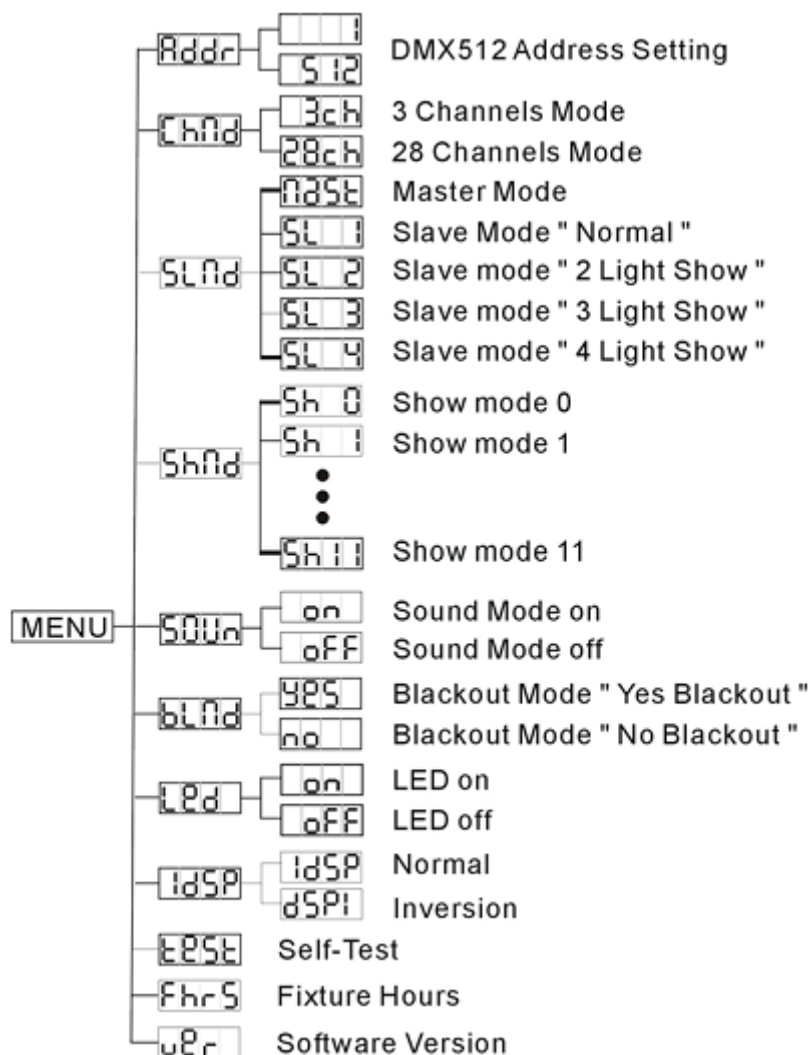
MENU

Addr
1
512
DMX512 Address Setting

ChNd
3ch
3 Channels Mode
28ch
28 Channels Mode

SLNd
NASt
Master Mode
SL 1
Slave Mode " Normal "
SL 2
Slave mode " 2 Light Show "
SL 3
Slave mode " 3 Light Show "
SL 4
Slave mode " 4 Light Show "

ShNd
Sh 0
Show mode 0
Sh 1
Show mode 1
Sh11
Show mode 11

SOUn
on
Sound Mode on
oFF
Sound Mode off

bLNd
YES
Blackout Mode " Yes Blackout "
no
Blackout Mode " No Blackout "

LEd
on
LED on
oFF
LED off

IdSP
IdSP
Normal
dSPI
Inversion

tESt
Self-Test

FhrS
Fixture Hours

uEr
Software Version